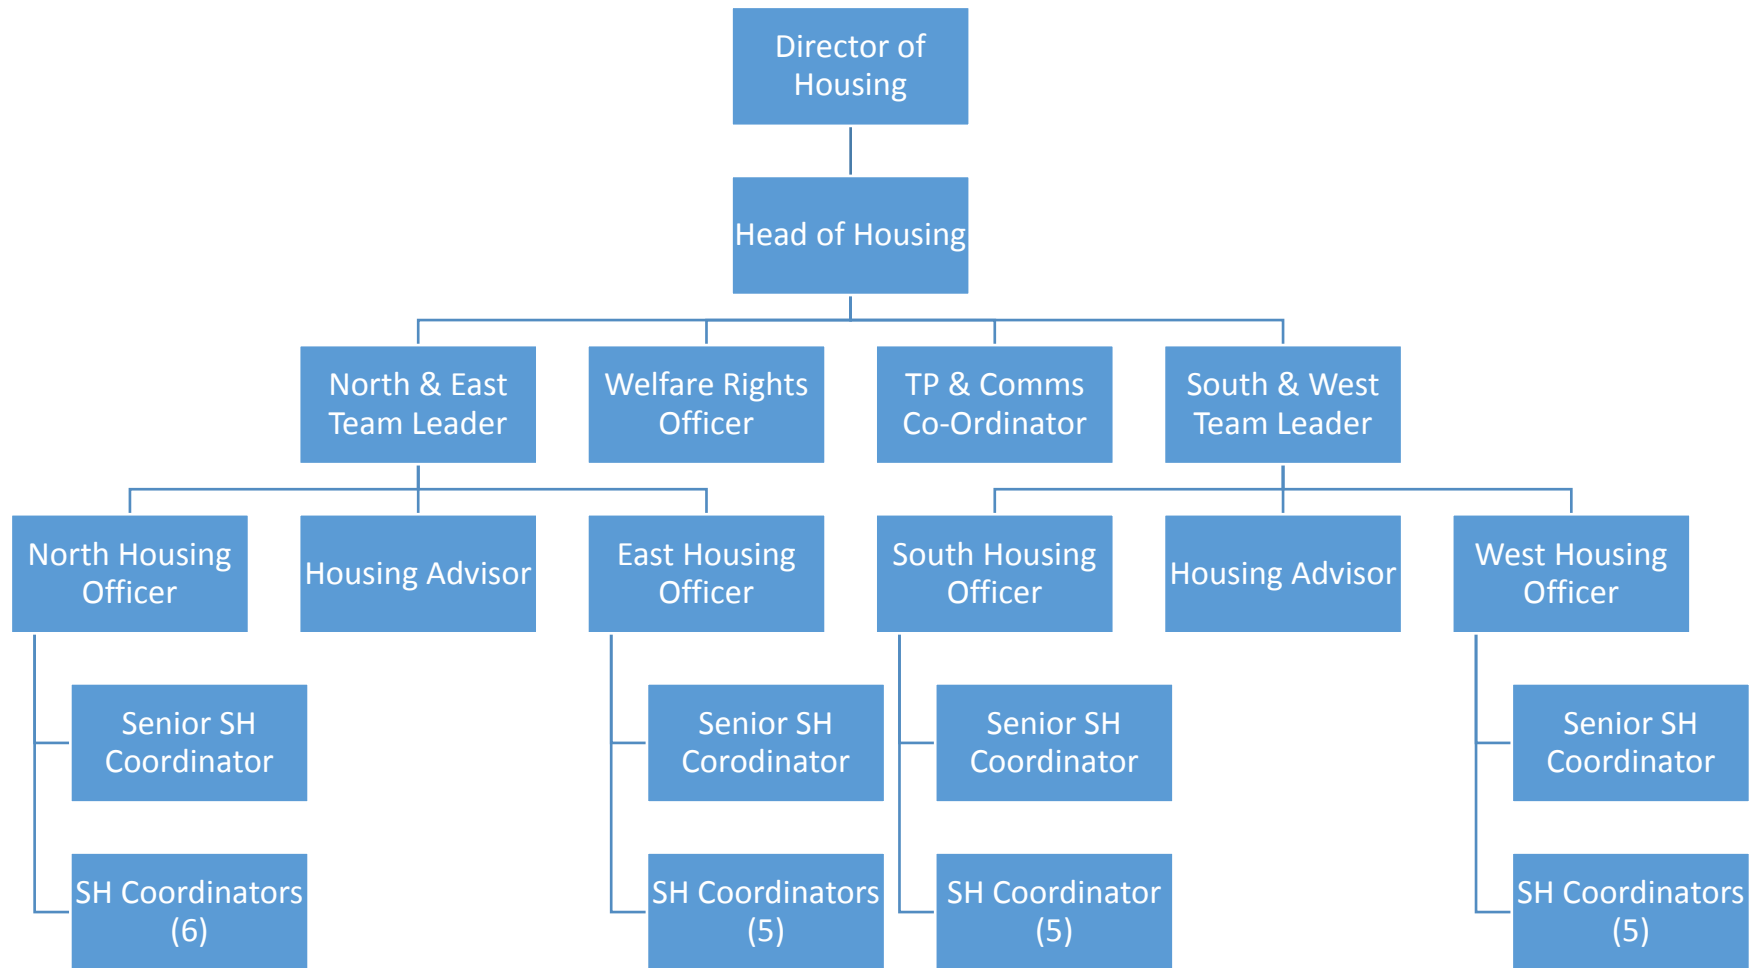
Director of Housing

Head of Housing

North & East Team Leader

Welfare Rights Officer

TP & Comms Co-Ordinator

South & West Team Leader

North Housing Officer

Housing Advisor

East Housing Officer

South Housing Officer

Housing Advisor

West Housing Officer

Senior SH Coordinator

SH Coordinators (6)

Senior SH Corodinator

SH Coordinators (5)

Senior SH Coordinator

SH Coordinator (5)

Senior SH Coordinator

SH Coordinators (5)